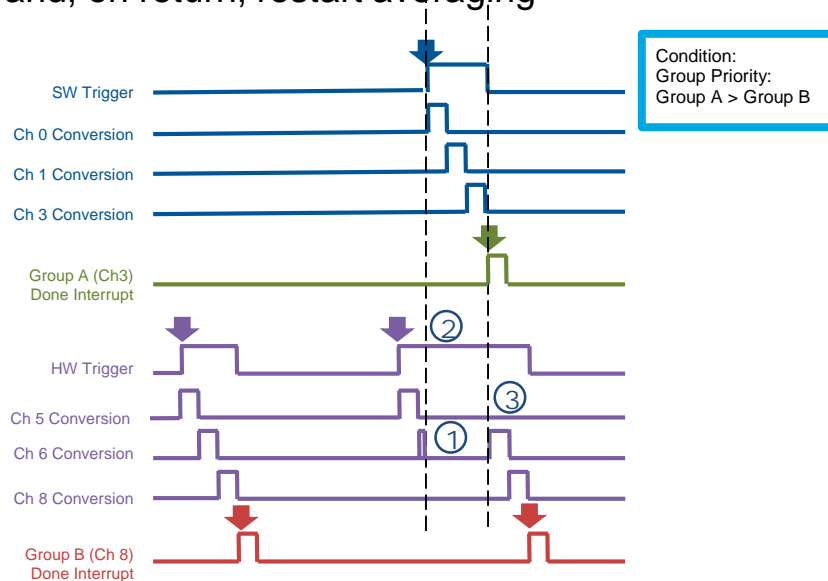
and, on return, restart averaging

Condition:
Group Priority:
Group A > Group B

SW Trigger
Ch 0 Conversion
Ch 1 Conversion
Ch 3 Conversion
Group A (Ch3) Done Interrupt

②
HW Trigger
③
Ch 5 Conversion
①
Ch 6 Conversion
Ch 8 Conversion
Group B (Ch 8) Done Interrupt